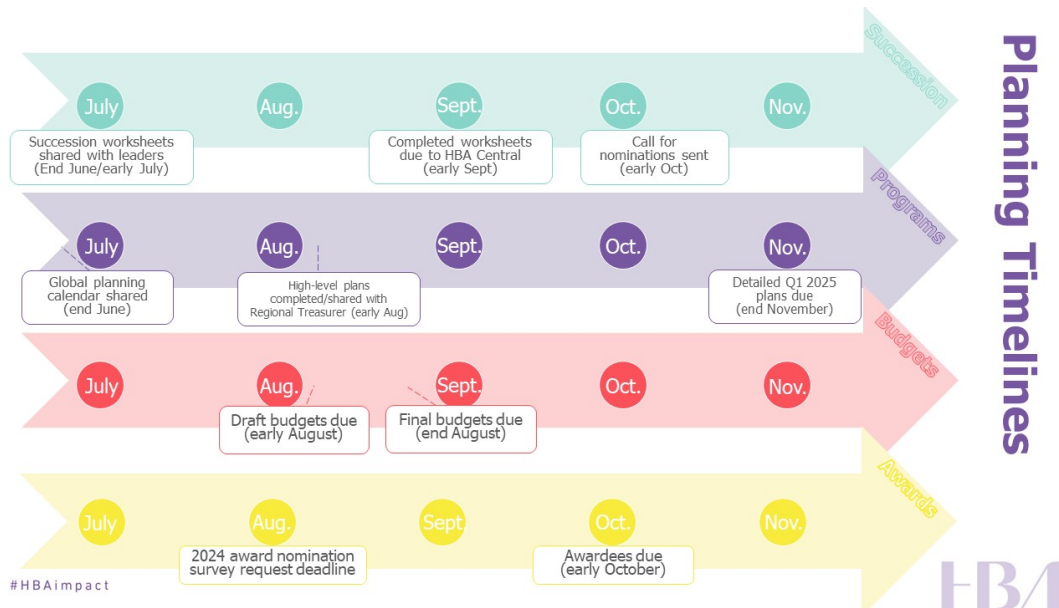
Planning Timelines

Succession

July
Aug.
Sept.
Oct.
Nov.

Succession worksheets shared with leaders (End June/early July)

Completed worksheets due to HBA Central (early Sept)

Call for nominations sent (early Oct)

Programs

July
Aug.
Sept.
Oct.
Nov.

Global planning calendar shared (end June)

High-level plans completed/shared with Regional Treasurer (early Aug)

Detailed Q1 2025 plans due (end November)

Budgets

July
Aug.
Sept.
Oct.
Nov.

Draft budgets due (early August)

Final budgets due (end August)

Awards

July
Aug.
Sept.
Oct.
Nov.

2024 award nomination survey request deadline

Awardees due (early October)

#HBAimpact

HBA